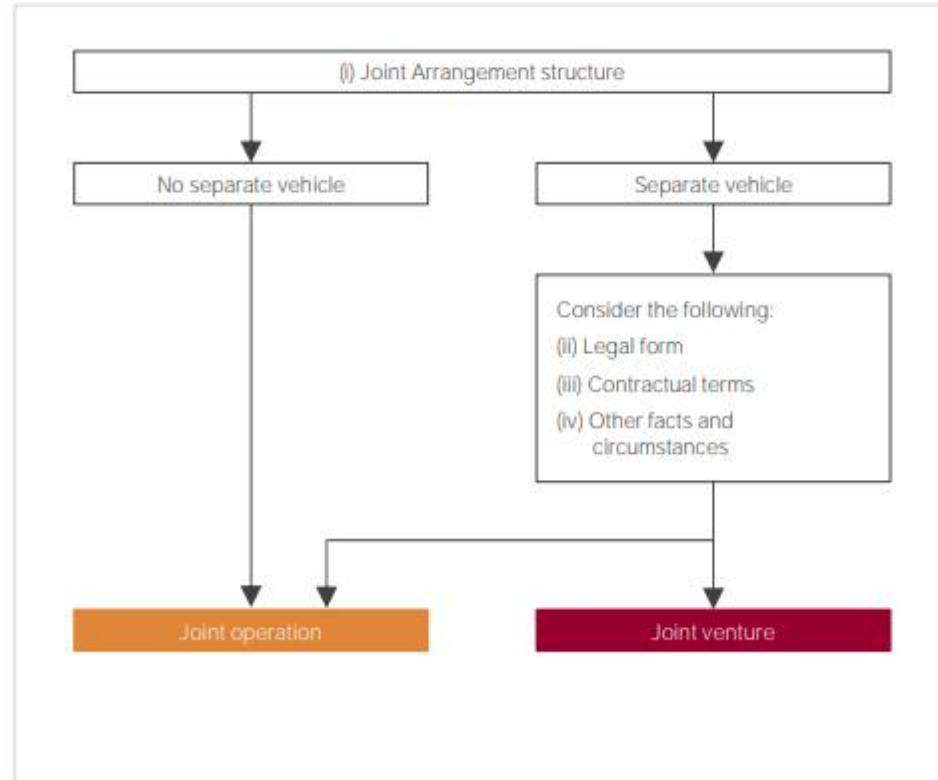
(i) Joint Arrangement structure

No separate vehicle

Separate vehicle

Consider the following:
(ii) Legal form
(iii) Contractual terms
(iv) Other facts and circumstances

Joint operation

Joint venture